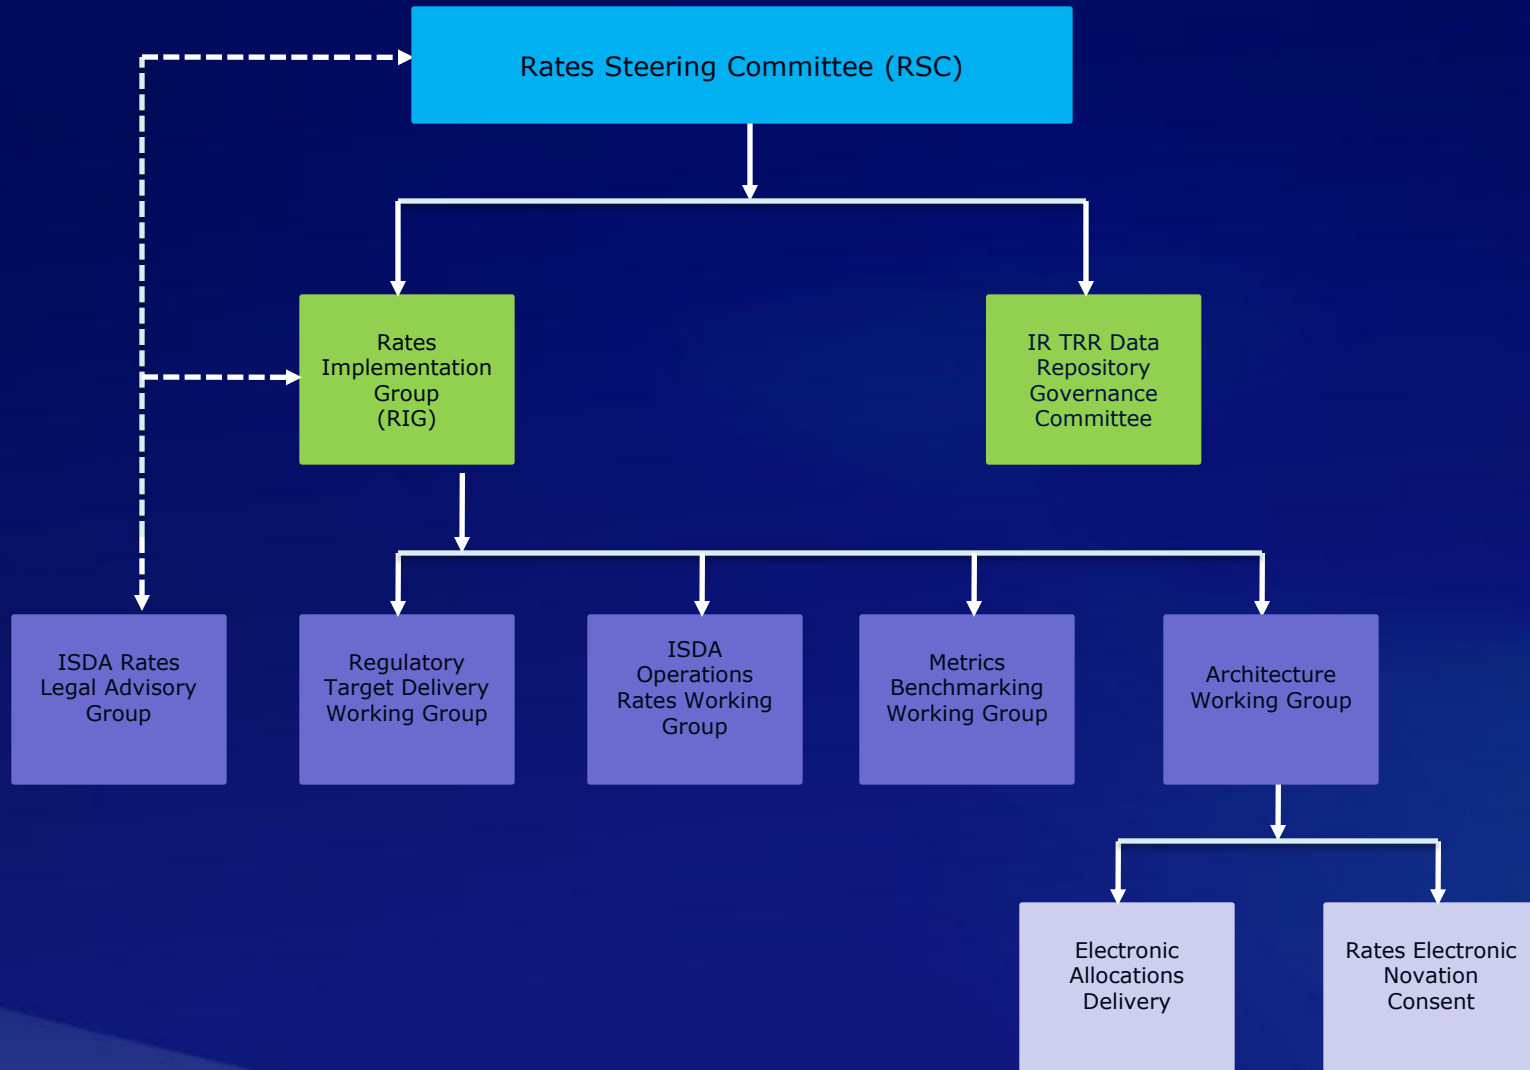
Rates Steering Committee (RSC)

Rates Implementation Group (RIG)

IR TRR Data Repository Governance Committee

ISDA Rates Legal Advisory Group

Regulatory Target Delivery Working Group

ISDA Operations Rates Working Group

Metrics Benchmarking Working Group

Architecture Working Group

Electronic Allocations Delivery

Rates Electronic Novation Consent